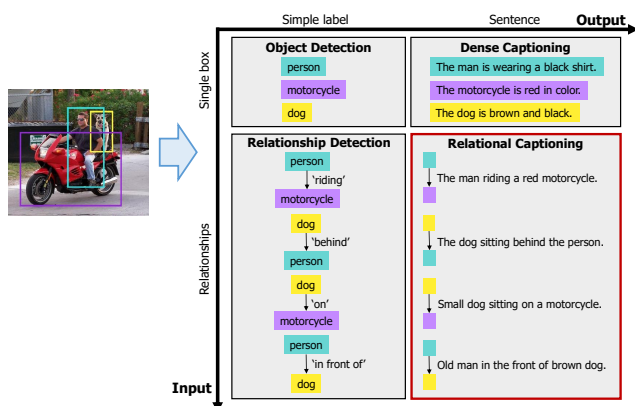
Simple label

Sentence

Output

Single box

Object Detection

person

motorcycle

dog

Dense Captioning

The man is wearing a black shirt.

The motorcycle is red in color.

The dog is brown and black.

Relationships

Relationship Detection

person

'riding'

motorcycle

dog

'behind'

person

dog

'on'

motorcycle

person

'in front of'

dog

Relational Captioning

The man riding a red motorcycle.

The dog sitting behind the person.

Small dog sitting on a motorcycle.

Old man in the front of brown dog.

Input